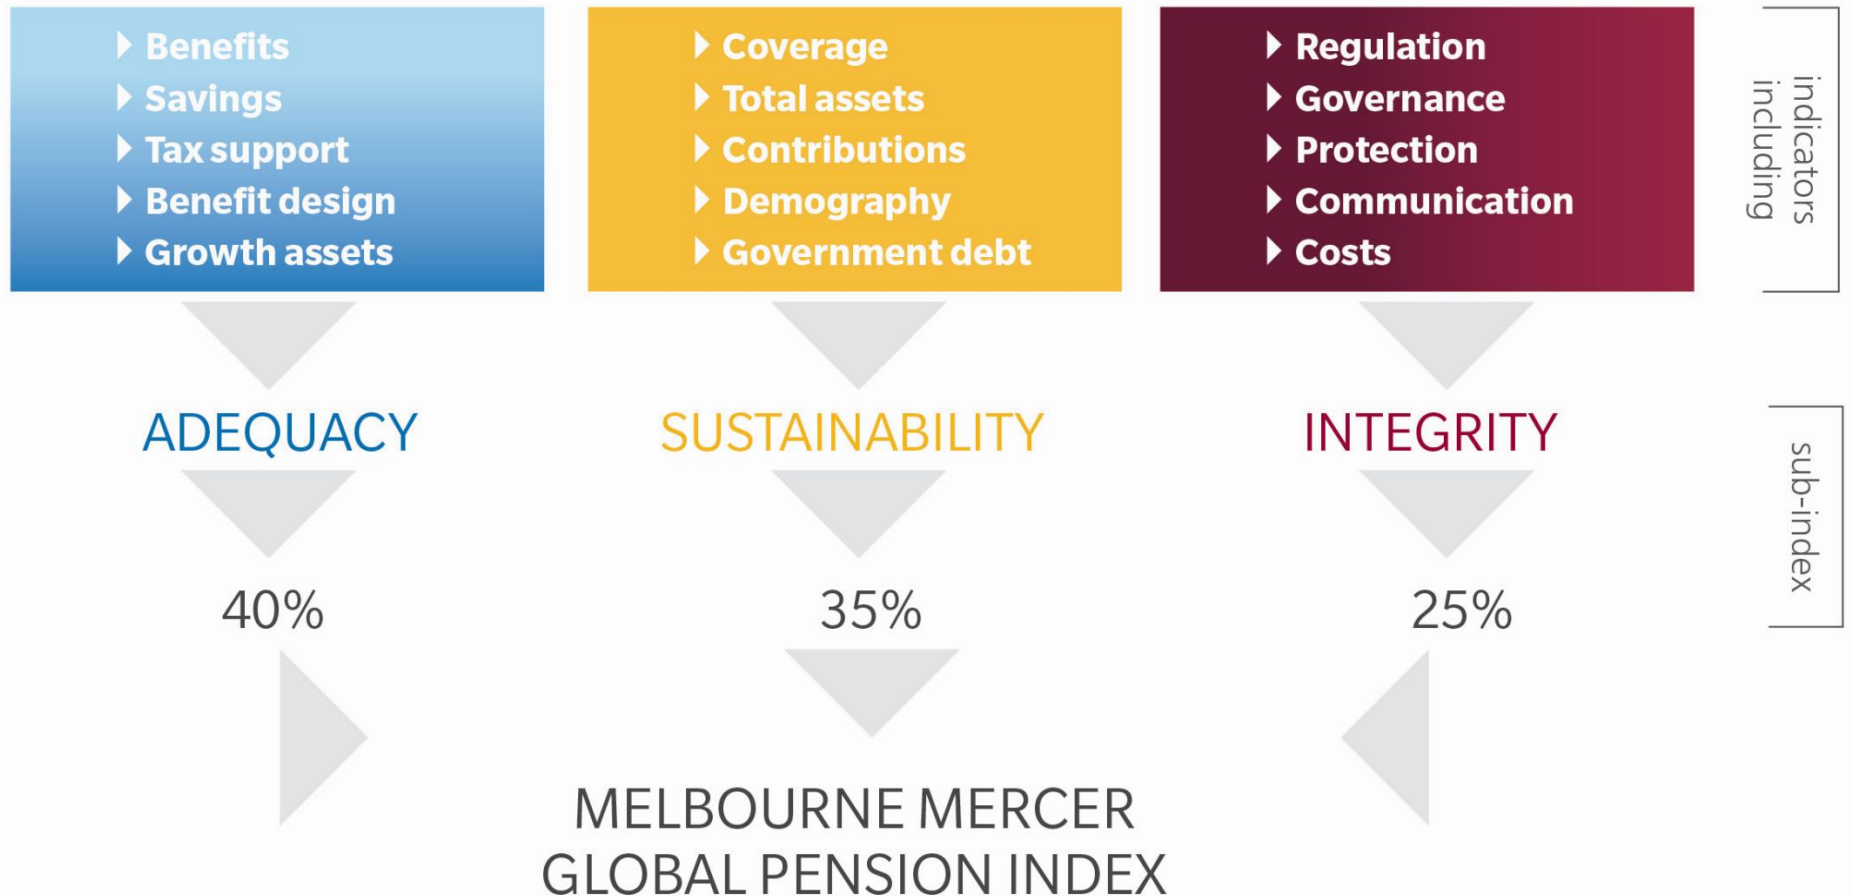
Benefits
Savings
Tax support
Benefit design
Growth assets

Coverage
Total assets
Contributions
Demography
Government debt

Regulation
Governance
Protection
Communication
Costs

indicators including

ADEQUACY

SUSTAINABILITY

INTEGRITY

sub-index

40%

35%

25%

MELBOURNE MERCER GLOBAL PENSION INDEX